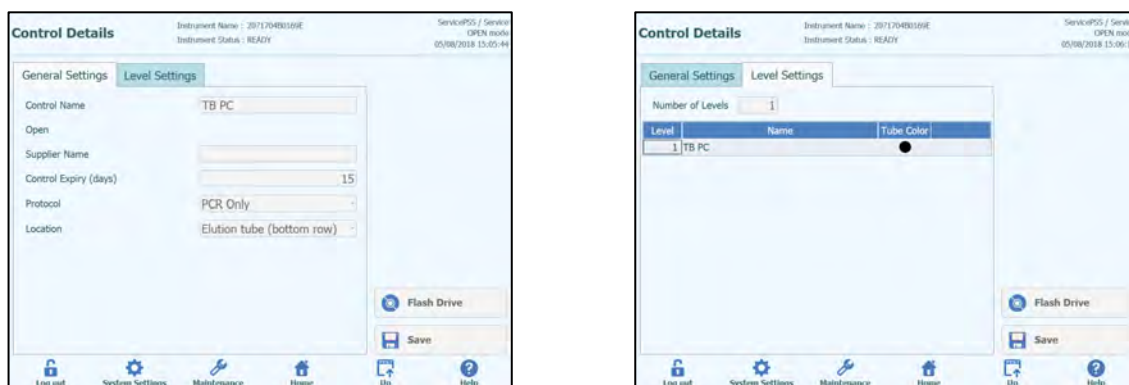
Control Details

Instrument Name : 2071704B0169E
Instrument Status : READY

ServicePSS / Service
OPEN mode
05/08/2018 15:05:44

General Settings | Level Settings

Control Name | TB PC
Open
Supplier Name
Control Expiry (days) | 15
Protocol | PCR Only
Location | Elution tube (bottom row)

Flash Drive
Save

Log out | System Settings | Maintenance | Home | Up | Help

Control Details

Instrument Name : 2071704B0169E
Instrument Status : READY

ServicePSS / Servi
OPEN mod
05/08/2018 15:06:

General Settings | Level Settings

Number of Levels | 1

| Level | Name | Tube Color |
|---|---|---|
| 1 | TB PC | ● |

Flash Drive
Save

Log out | System Settings | Maintenance | Home | Up | Help